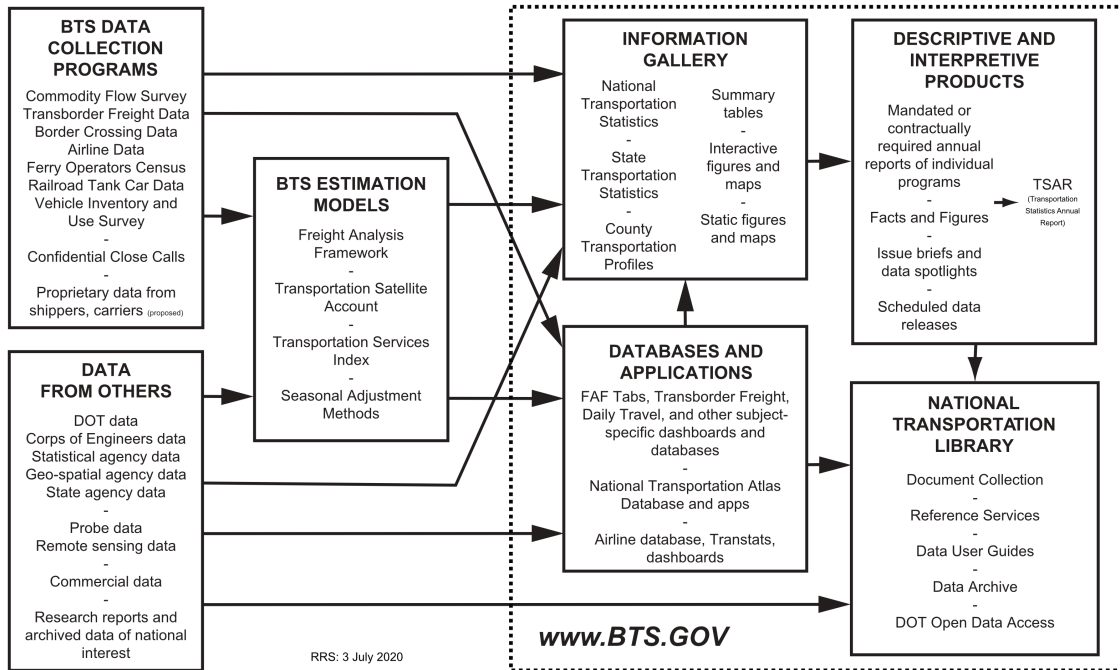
BTS DATA COLLECTION PROGRAMS

Commodity Flow Survey
Transborder Freight Data
Border Crossing Data
Airline Data
Ferry Operators Census
Railroad Tank Car Data
Vehicle Inventory and Use Survey
-
Confidential Close Calls
-
Proprietary data from shippers, carriers (proposed)

DATA FROM OTHERS

DOT data
Corps of Engineers data
Statistical agency data
Geo-spatial agency data
State agency data
-
Probe data
Remote sensing data
-
Commercial data
-
Research reports and archived data of national interest

BTS ESTIMATION MODELS

Freight Analysis Framework
-
Transportation Satellite Account
-
Transportation Services Index
-
Seasonal Adjustment Methods

INFORMATION GALLERY

National Transportation Statistics
-
State Transportation Statistics
-
County Transportation Profiles

Summary tables
-
Interactive figures and maps
-
Static figures and maps

DATABASES AND APPLICATIONS

FAF Tabs, Transborder Freight, Daily Travel, and other subject-specific dashboards and databases
-
National Transportation Atlas Database and apps
-
Airline database, Transtats, dashboards

DESCRIPTIVE AND INTERPRETIVE PRODUCTS

Mandated or contractually required annual reports of individual programs
-
Facts and Figures
-
Issue briefs and data spotlights
-
Scheduled data releases

TSAR (Transportation Statistics Annual Report)

NATIONAL TRANSPORTATION LIBRARY

Document Collection
-
Reference Services
-
Data User Guides
-
Data Archive
-
DOT Open Data Access

www.BTS.GOV

RRS: 3 July 2020